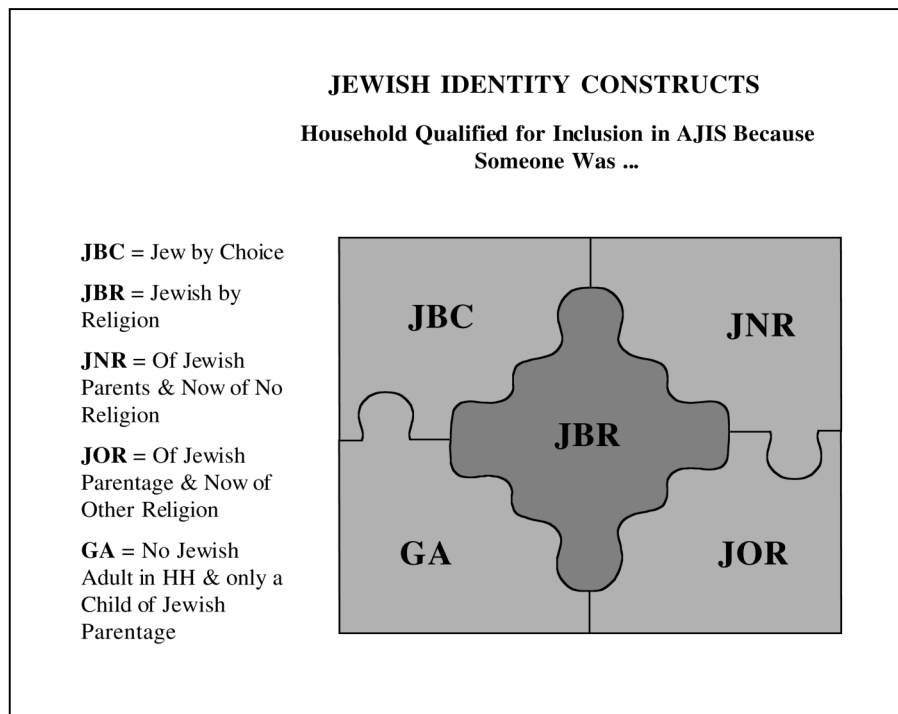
JEWISH IDENTITY CONSTRUCTS

Household Qualified for Inclusion in AJIS Because Someone Was ...

**JBC** = Jew by Choice

**JBR** = Jewish by Religion

**JNR** = Of Jewish Parents & Now of No Religion

**JOR** = Of Jewish Parentage & Now of Other Religion

**GA** = No Jewish Adult in HH & only a Child of Jewish Parentage

JBC

JNR

JBR

GA

JOR